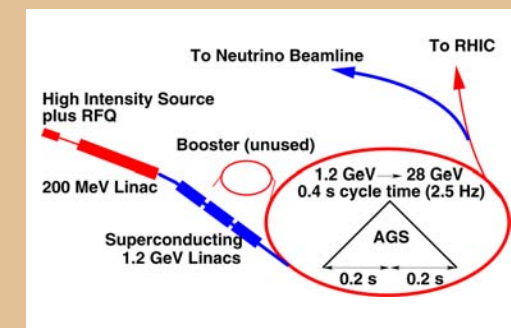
To Neutrino Beamline

To RHIC

High Intensity Source plus RFQ

Booster (unused)

200 MeV Linac

1.2 GeV $\rightarrow$ 28 GeV
0.4 s cycle time (2.5 Hz)

AGS

Superconducting 1.2 GeV Linacs

0.2 s

0.2 s